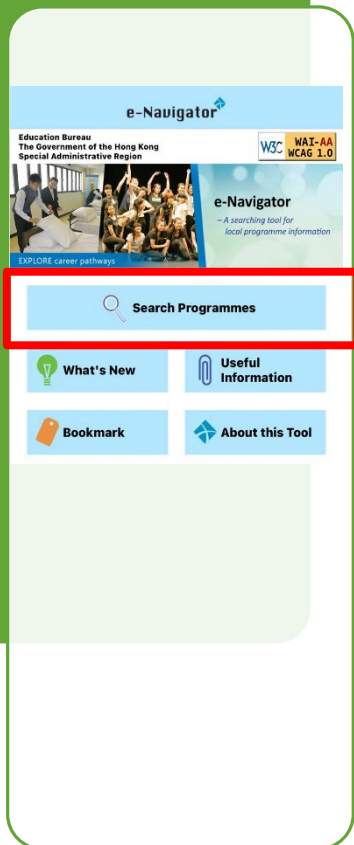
e-Navigator

Education Bureau
The Government of the Hong Kong Special Administrative Region

W3C WAI-AA WCAG 1.0

e-Navigator
– A searching tool for local programme information

EXPLORE career pathways

Search Programmes

What's New

Useful Information

Bookmark

About this Tool